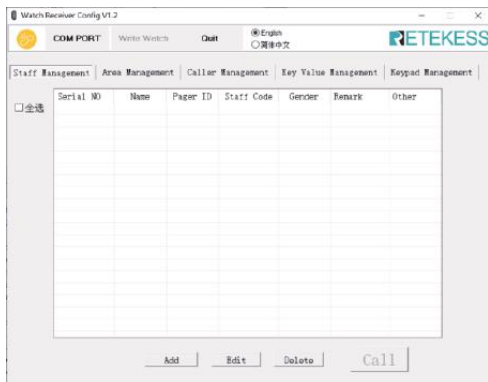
Watch Receiver Config V1.2

COM PORT Write Watch Quit

English
简体中文

RETEKESS

Staff Management | Area Management | Caller Management | Key Value Management | Keypad Management

☐全选

| Serial NO | Name | Pager ID | Staff Code | Gender | Remark | Other |
|---|---|---|---|---|---|---|

Add Edit Delete Call